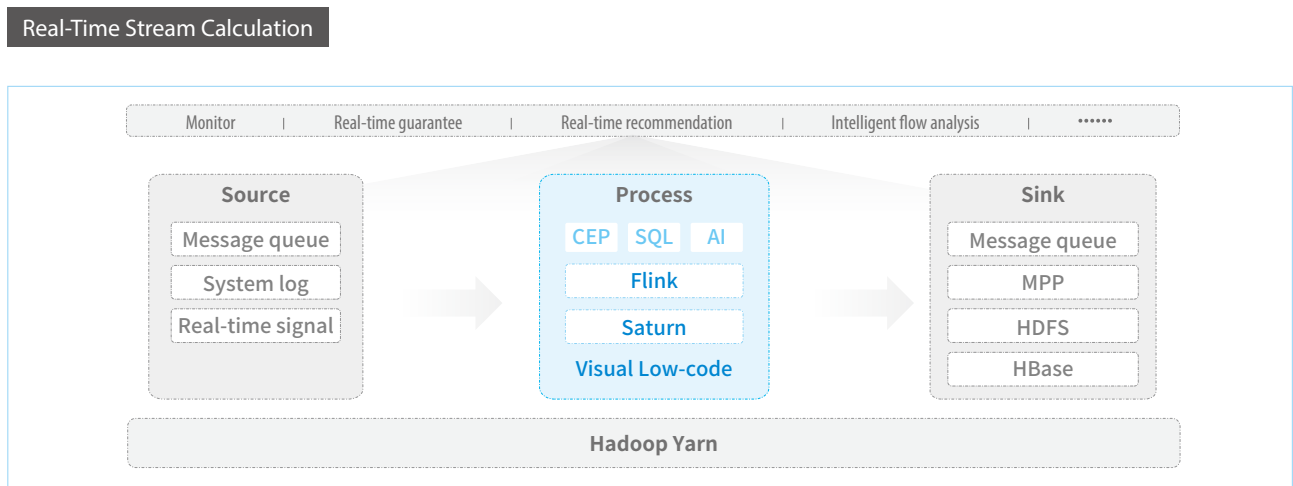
Real-Time Stream Calculation

Monitor | Real-time guarantee | Real-time recommendation | Intelligent flow analysis | ......

Source
Message queue
System log
Real-time signal

Process
CEP SQL AI
Flink
Saturn
Visual Low-code

Sink
Message queue
MPP
HDFS
HBase

Hadoop Yarn